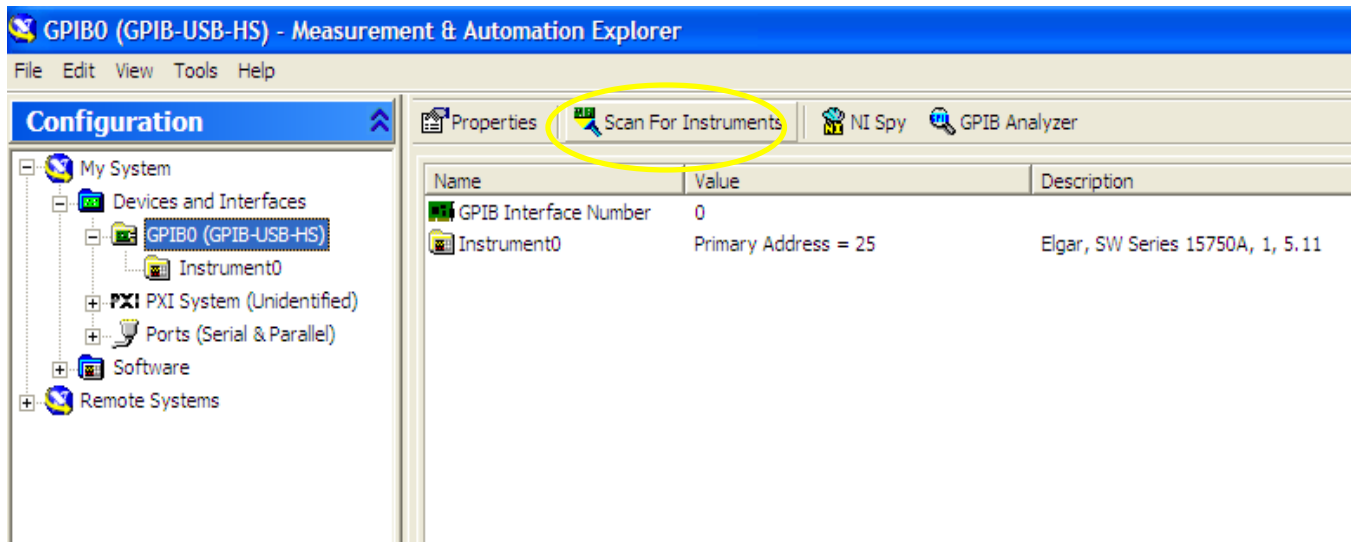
GPIB0 (GPIB-USB-HS) - Measurement & Automation Explorer

File Edit View Tools Help

Configuration

My System
Devices and Interfaces
GPIB0 (GPIB-USB-HS)
Instrument0
PXI PXI System (Unidentified)
Ports (Serial & Parallel)
Software
Remote Systems

Properties
Scan For Instruments
NI Spy
GPIB Analyzer

| Name | Value | Description |
|---|---|---|
| GPIB Interface Number | 0 | |
| Instrument0 | Primary Address = 25 | Elgar, SW Series 15750A, 1, 5.11 |